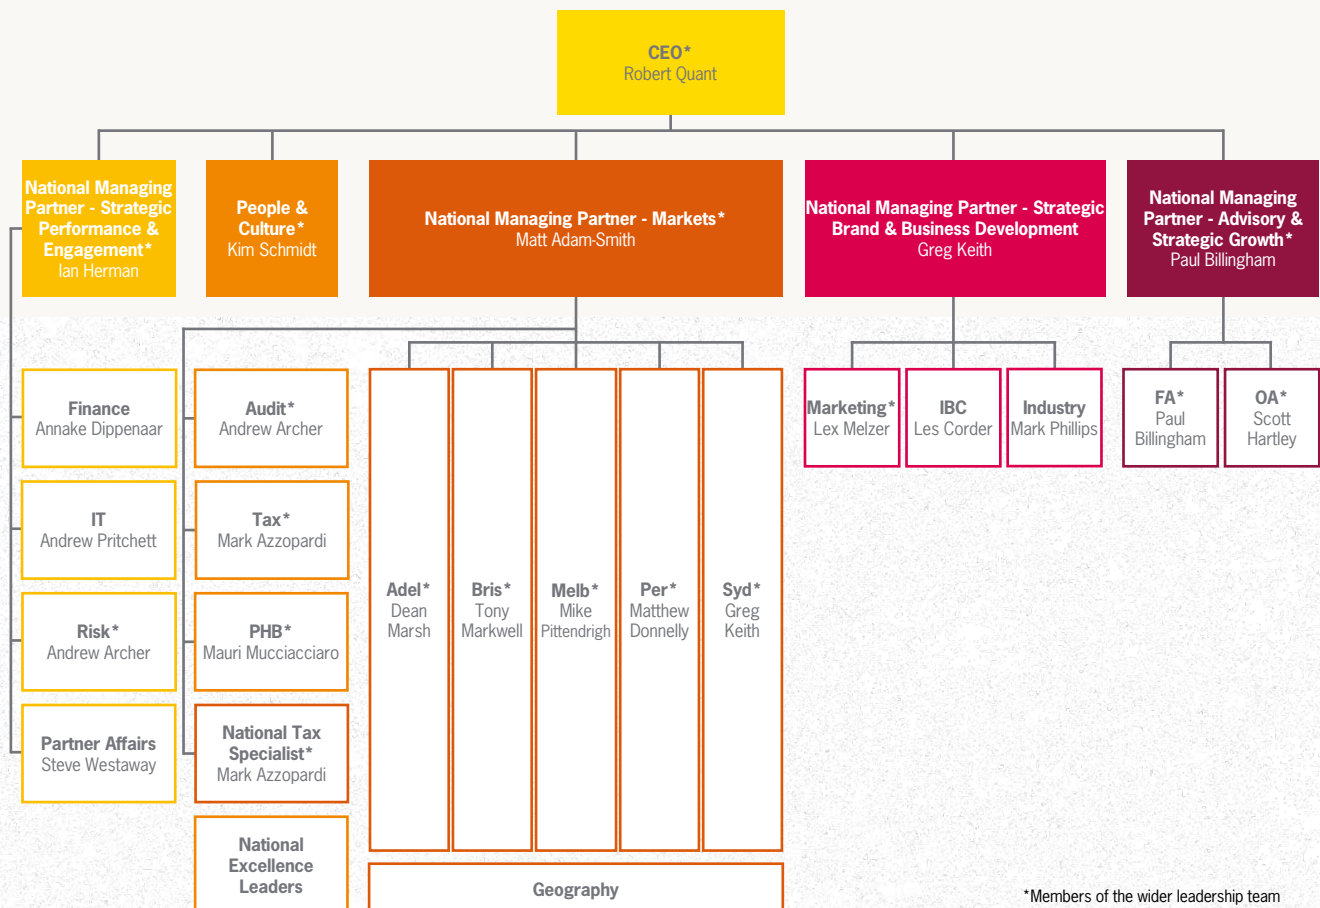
CEO*
Robert Quant

National Managing Partner - Strategic Performance & Engagement*
Ian Herman

People & Culture*
Kim Schmidt

National Managing Partner - Markets*
Matt Adam-Smith

National Managing Partner - Strategic Brand & Business Development
Greg Keith

National Managing Partner - Advisory & Strategic Growth*
Paul Billingham

Finance
Annake Dippenaar

IT
Andrew Pritchett

Risk*
Andrew Archer

Partner Affairs
Steve Westaway

Audit*
Andrew Archer

Tax*
Mark Azzopardi

PHB*
Mauri Mucciacciaro

National Tax Specialist*
Mark Azzopardi

National Excellence Leaders

Adel*
Dean Marsh

Bris*
Tony Markwell

Melb*
Mike Pittendrigh

Per*
Matthew Donnelly

Syd*
Greg Keith

Geography

Marketing*
Lex Melzer

IBC
Les Corder

Industry
Mark Phillips

FA*
Paul Billingham

OA*
Scott Hartley

*Members of the wider leadership team